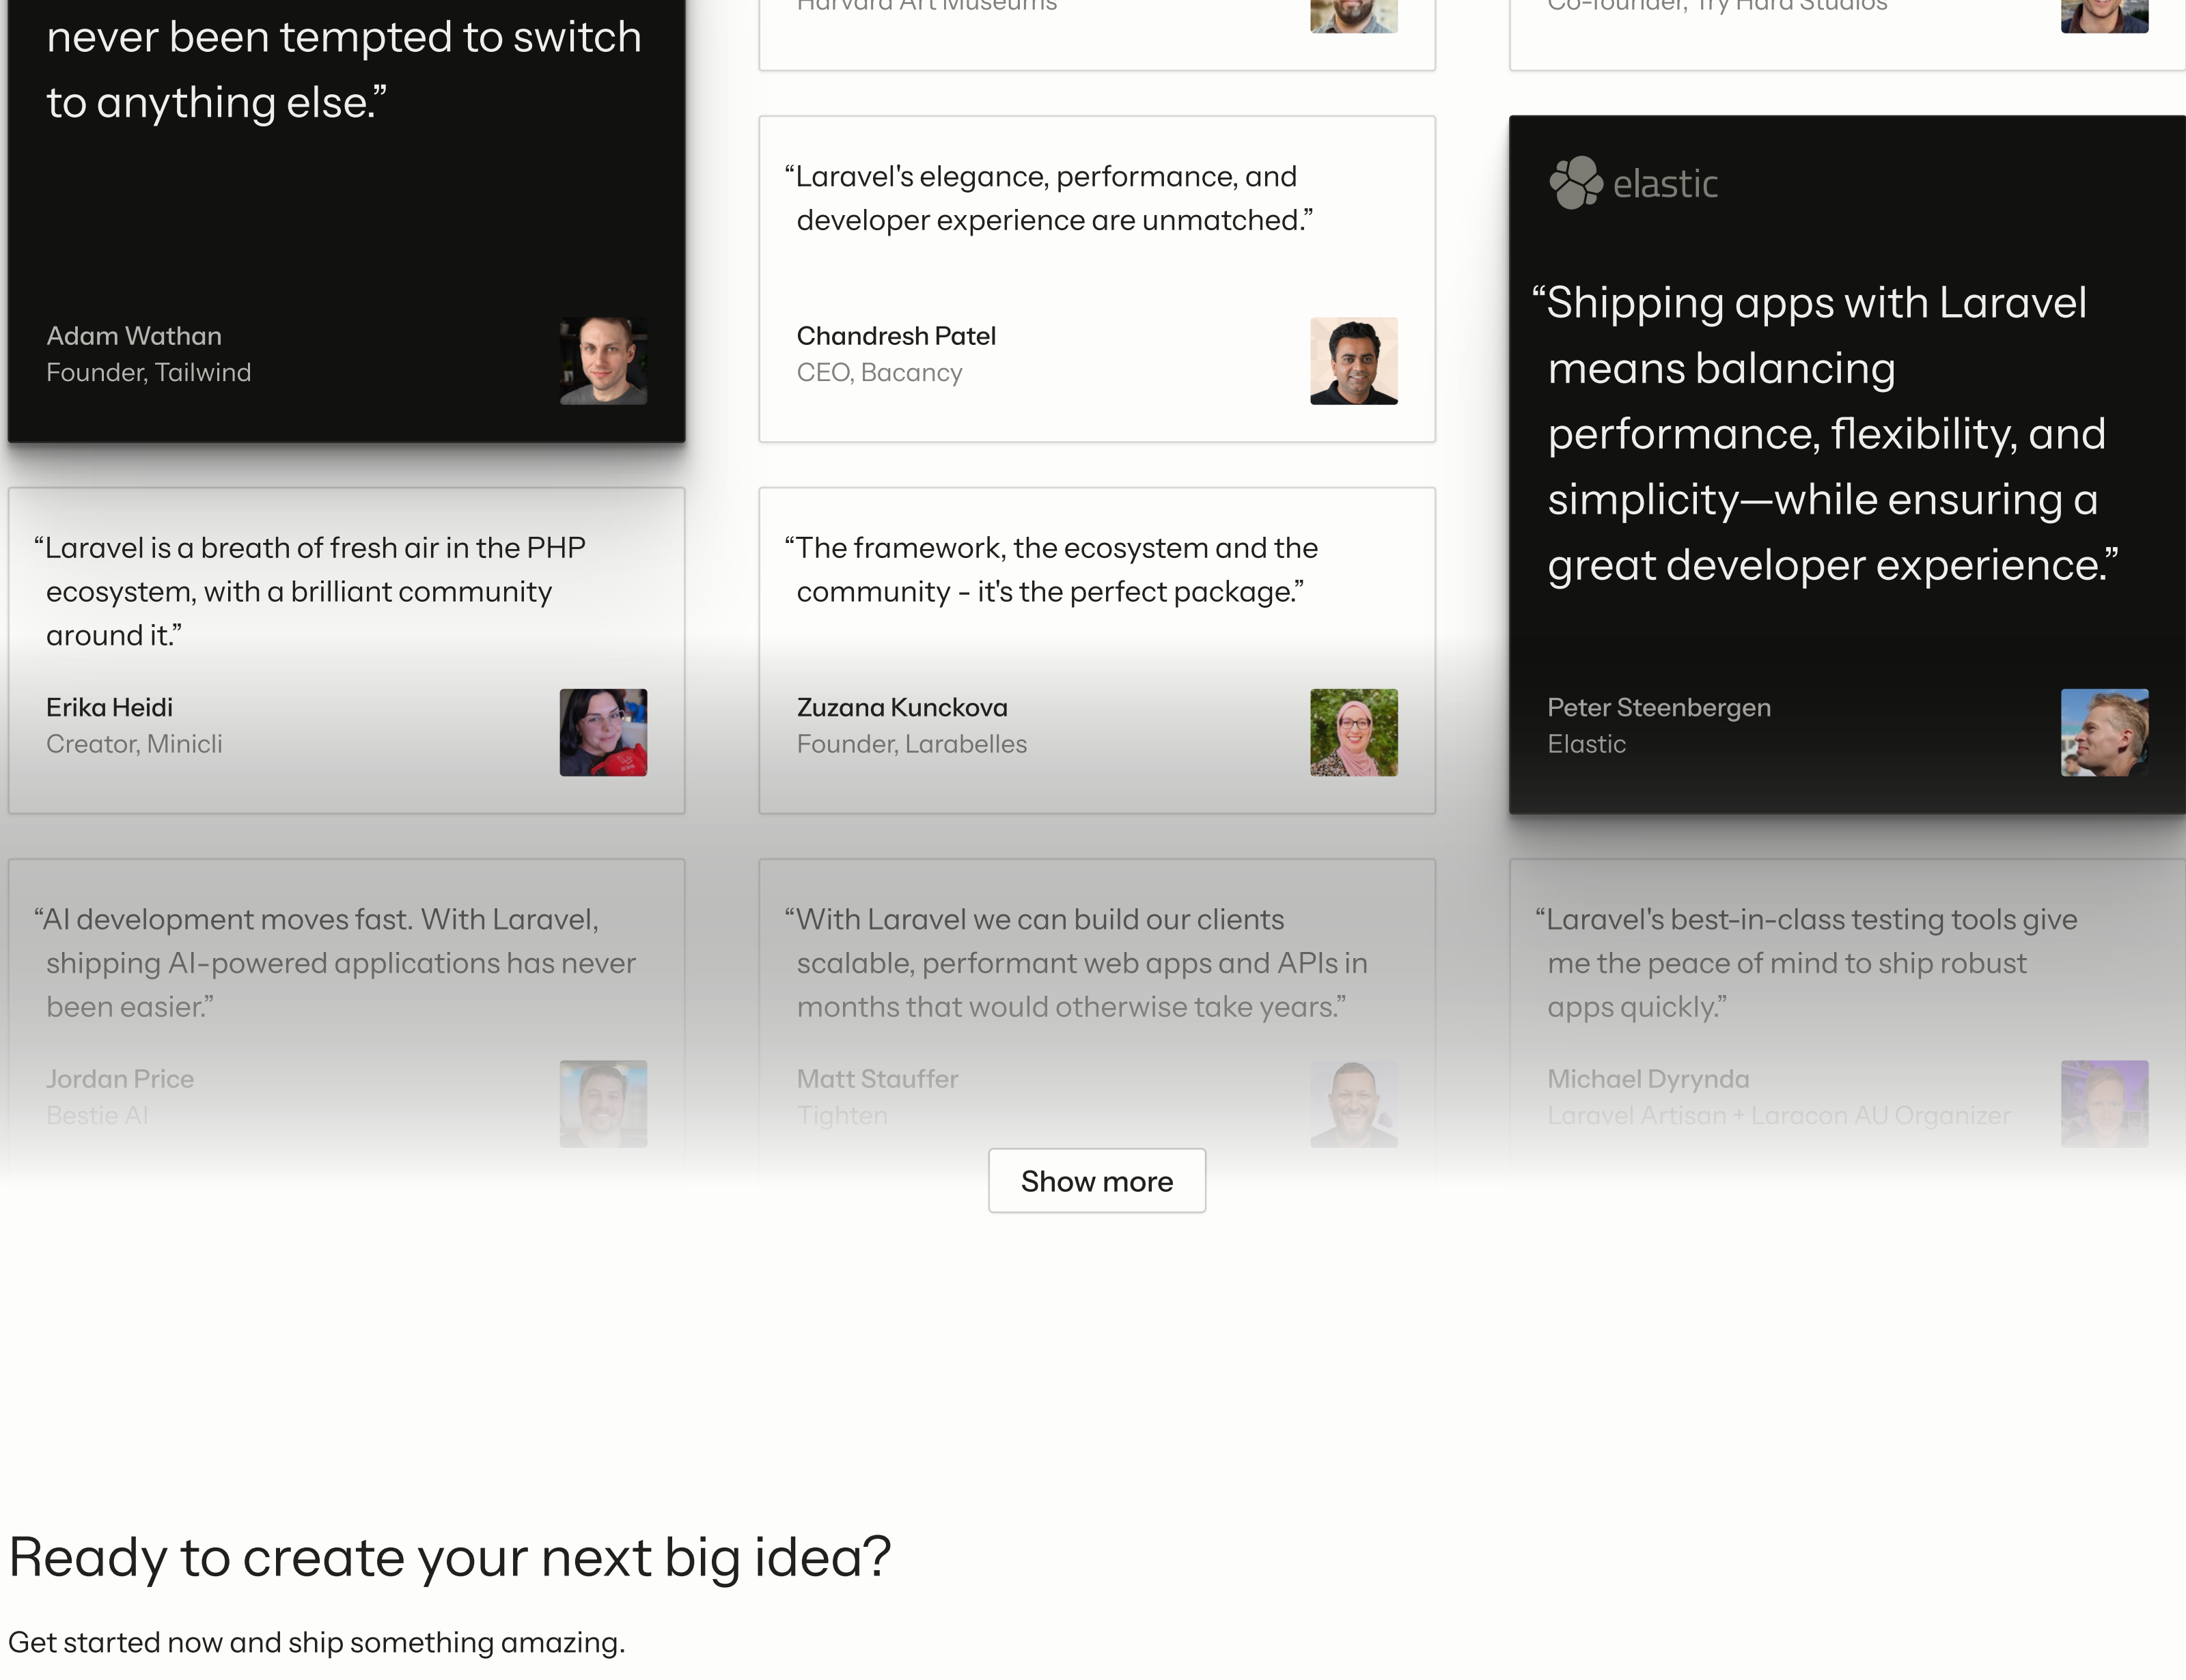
never been tempted to switch to anything else."

Adam Wathan
Founder, Tailwind

Harvard Art Museums

"Laravel's elegance, performance, and developer experience are unmatched."

Chandresh Patel
CEO, Bacancy

Co-founder, Try Hard Studios

elastic

"Shipping apps with Laravel means balancing performance, flexibility, and simplicity—while ensuring a great developer experience."

Peter Steenbergen
Elastic

"Laravel is a breath of fresh air in the PHP ecosystem, with a brilliant community around it."

Erika Heidi
Creator, Minicli

"The framework, the ecosystem and the community - it's the perfect package."

Zuzana Kunckova
Founder, Larabelles

"AI development moves fast. With Laravel, shipping AI-powered applications has never been easier."

Jordan Price
Bestie AI

"With Laravel we can build our clients scalable, performant web apps and APIs in months that would otherwise take years."

Matt Stauffer
Tighten

"Laravel's best-in-class testing tools give me the peace of mind to ship robust apps quickly."

Michael Dyrynda
Laravel Artisan + Laracon AU Organizer

Show more

Ready to create your next big idea?

Get started now and ship something amazing.